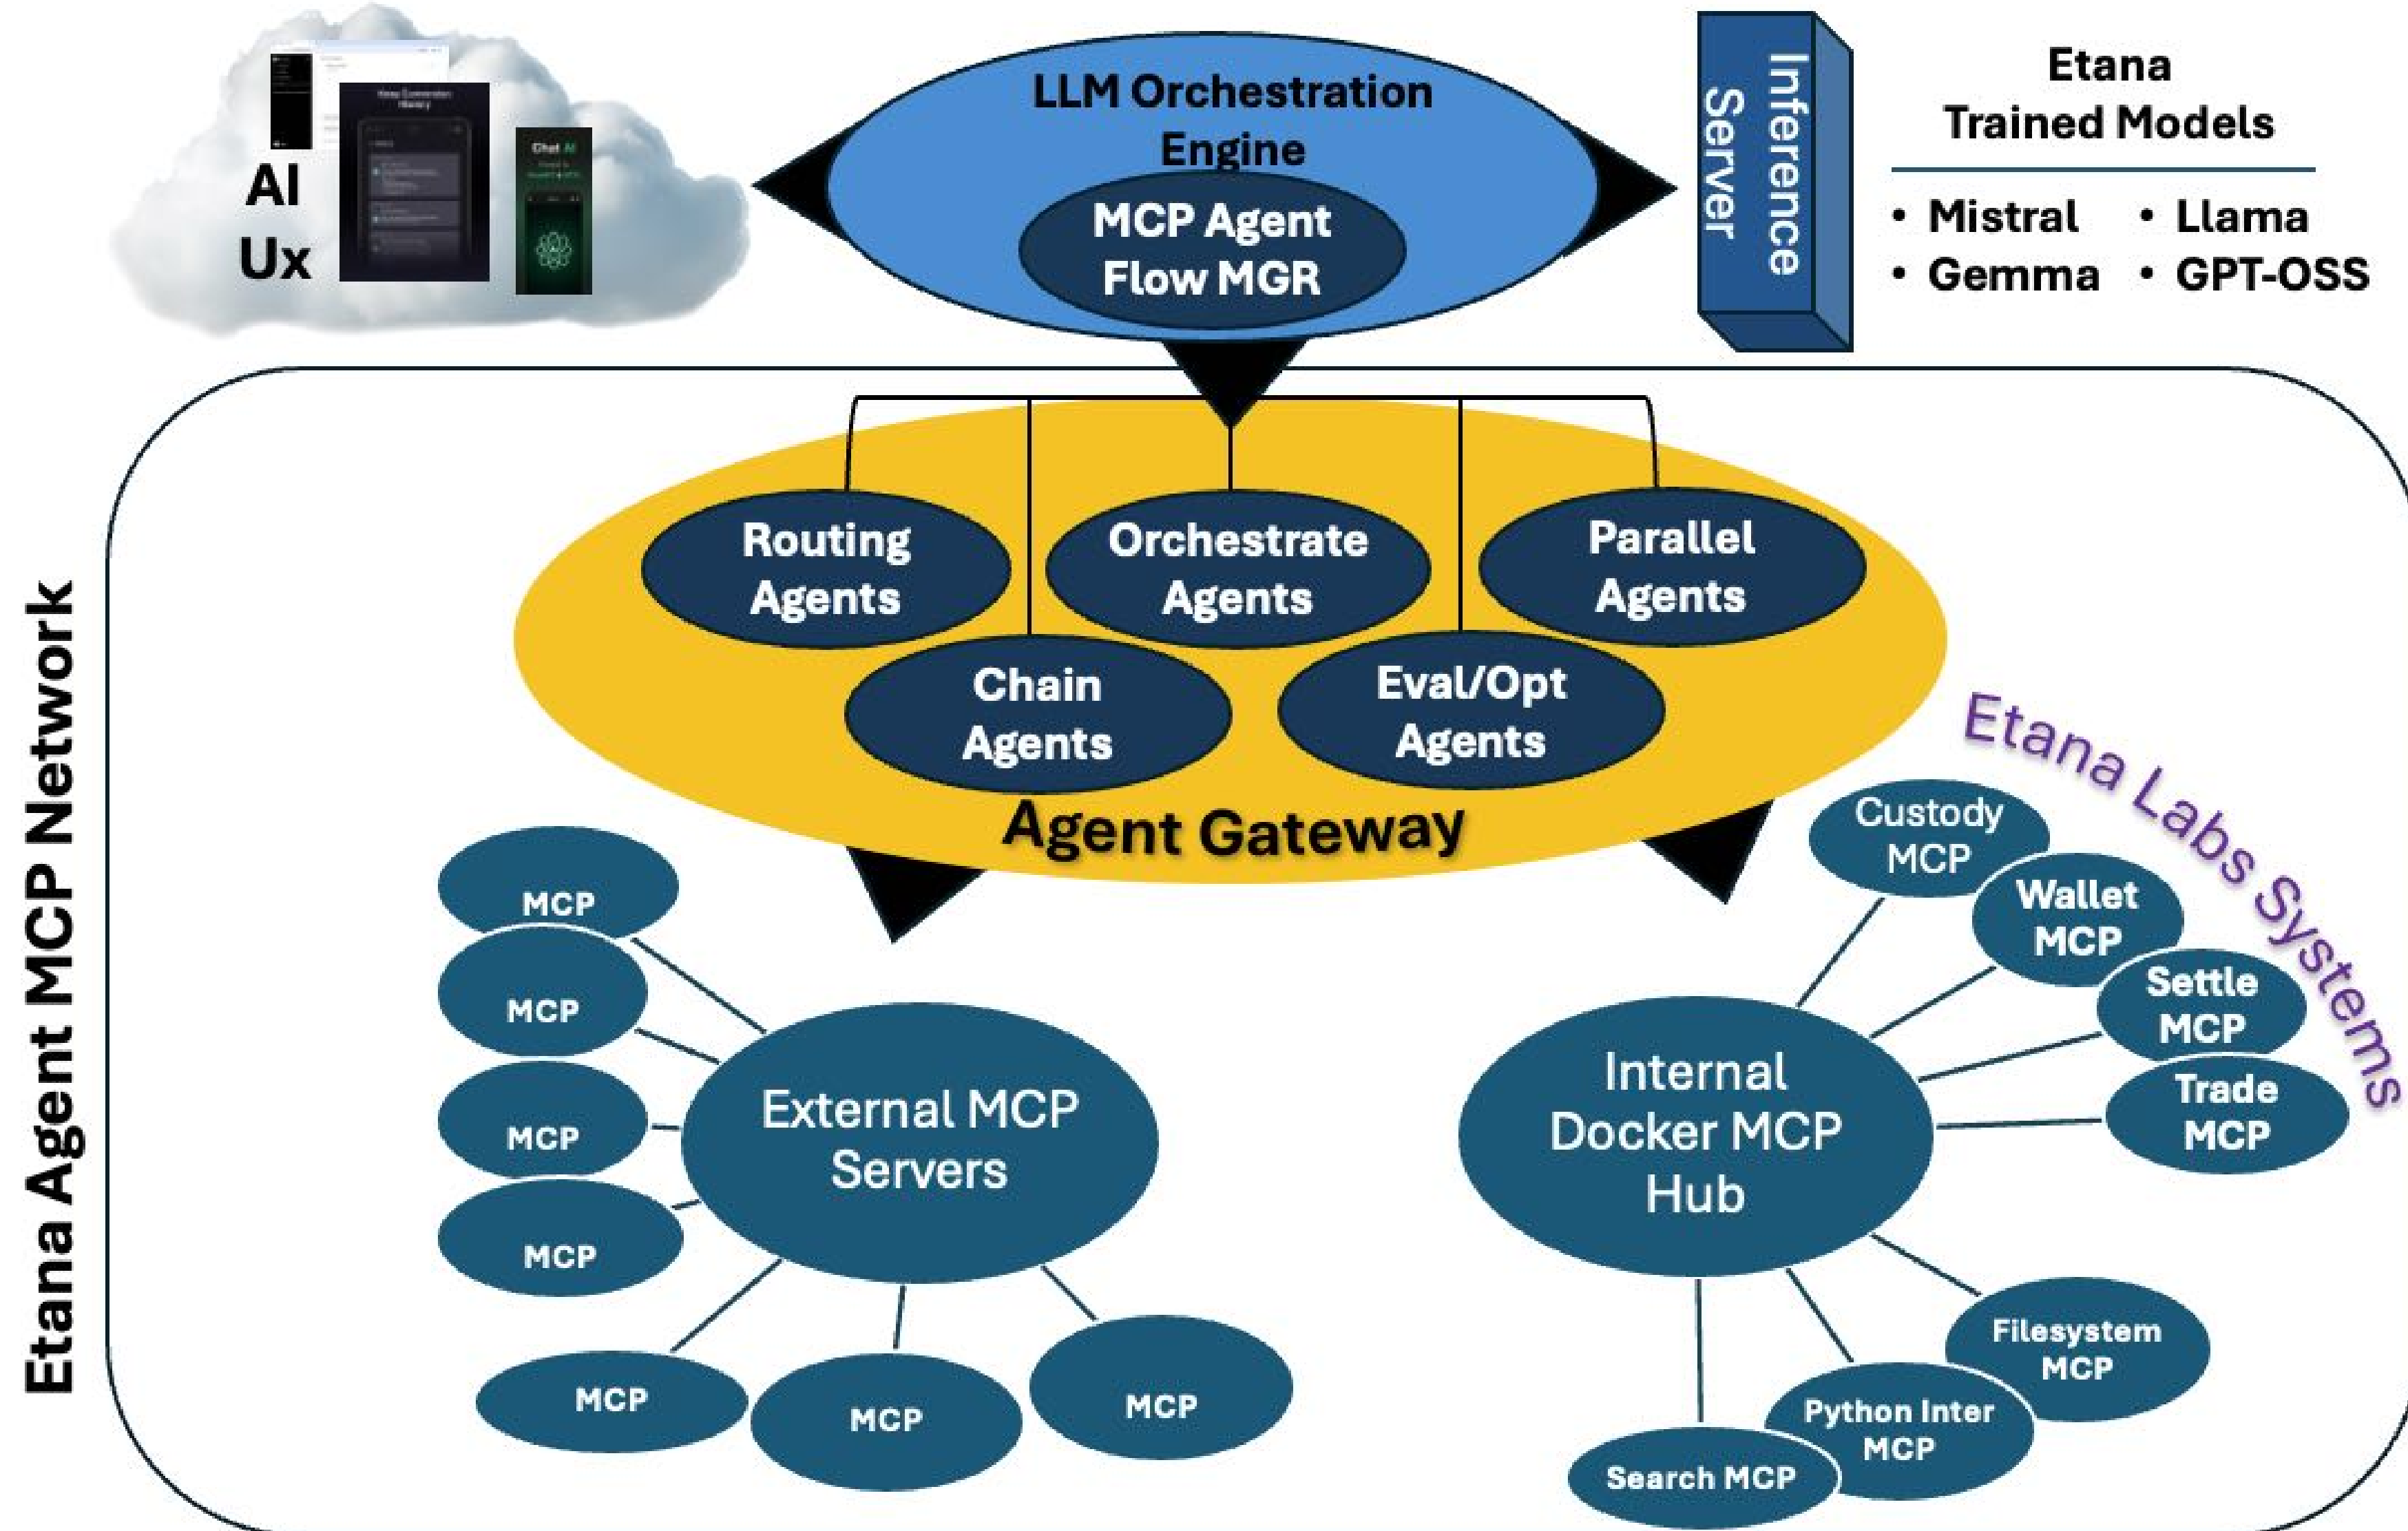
AI Ux

Chat AI

LLM Orchestration Engine

MCP Agent Flow MGR

Inference Server

Etana Trained Models

• Mistral • Llama
• Gemma • GPT-OSS

Etana Agent MCP Network

Routing Agents

Orchestrate Agents

Parallel Agents

Chain Agents

Eval/Opt Agents

Agent Gateway

Etana Labs Systems

MCP

MCP

MCP

MCP

External MCP Servers

MCP

MCP

MCP

Custody MCP

Wallet MCP

Settle MCP

Trade MCP

Internal Docker MCP Hub

Filesystem MCP

Python Inter MCP

Search MCP